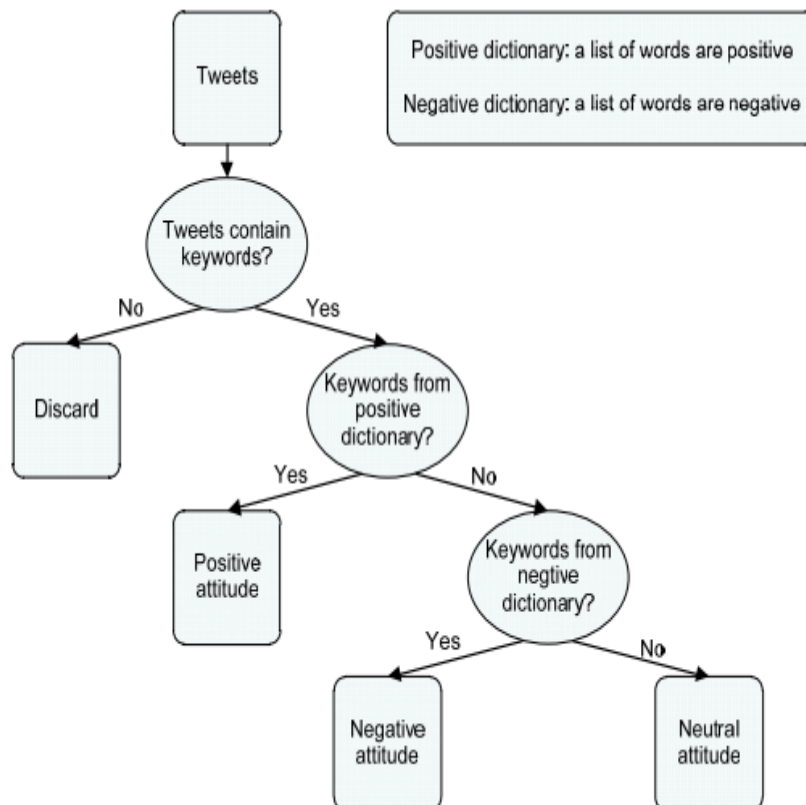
Tweets

Positive dictionary: a list of words are positive

Negative dictionary: a list of words are negative

Tweets contain keywords?

No

Yes

Discard

Keywords from positive dictionary?

Yes

No

Positive attitude

Keywords from negtive dictionary?

Yes

No

Negative attitude

Neutral attitude